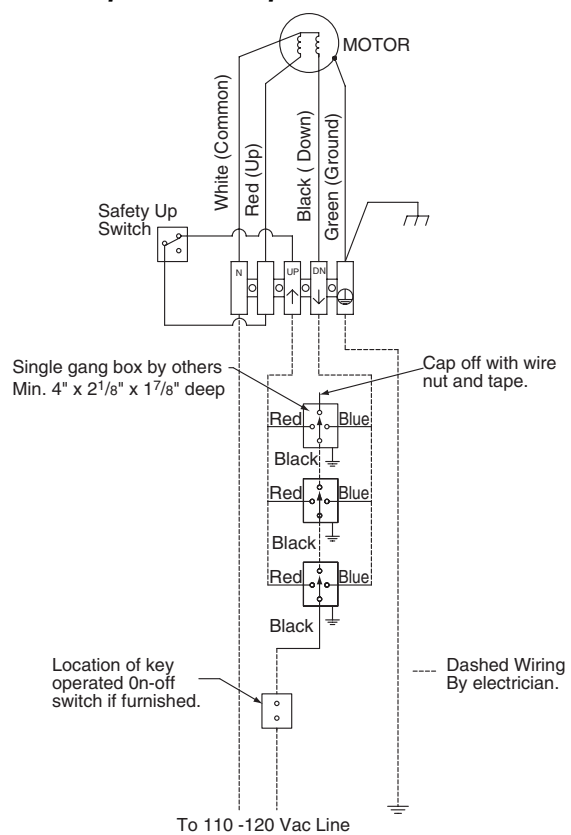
MOTOR

White (Common)

Red (Up)

Black ( Down)

Green (Ground)

Safety Up Switch

N

UP

DN

Single gang box by others
Min. 4" x 2$^{1}/_{8}$" x 1$^{7}/_{8}$" deep

Cap off with wire nut and tape.

Red

Blue

Black

Red

Blue

Black

Red

Blue

Black

Location of key operated 0n-off switch if furnished.

Dashed Wiring By electrician.

To 110 -120 Vac Line